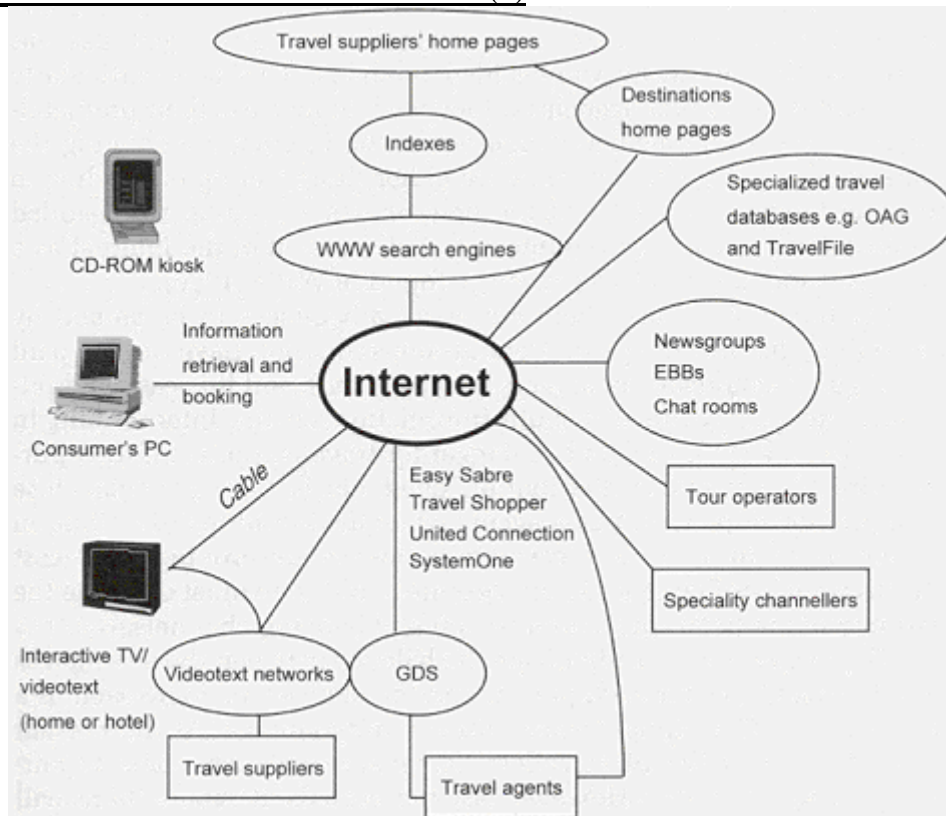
Travel suppliers' home pages

Destinations home pages

Indexes

Specialized travel databases e.g. OAG and TravelFile

WWW search engines

CD-ROM kiosk

Information retrieval and booking

Internet

Newsgroups
EBBs
Chat rooms

Consumer's PC

Cable

Easy Sabre
Travel Shopper
United Connection
SystemOne

Tour operators

Speciality channellers

Interactive TV/ videotext (home or hotel)

Videotext networks

GDS

Travel suppliers

Travel agents